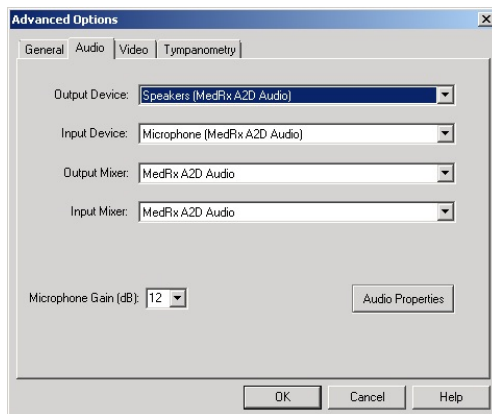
Advanced Options

General Audio Video Tympanometry

Output Device: Speakers (MedRx A2D Audio)

Input Device: Microphone (MedRx A2D Audio)

Output Mixer: MedRx A2D Audio

Input Mixer: MedRx A2D Audio

Microphone Gain (dB): 12

Audio Properties

OK Cancel Help